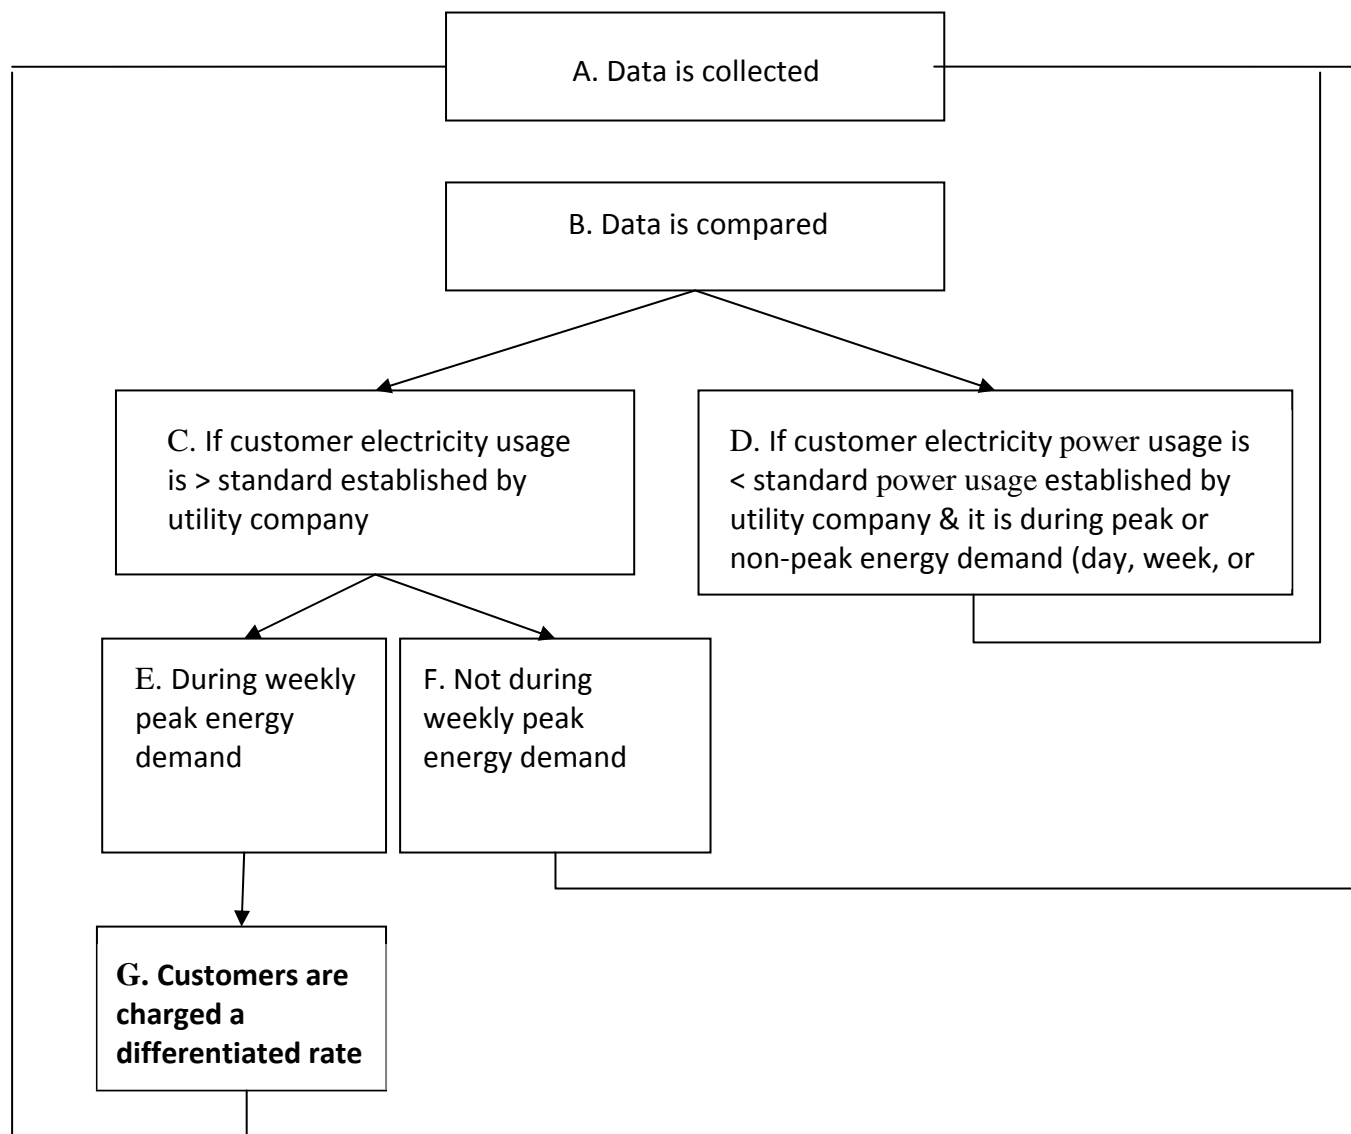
A. Data is collected

B. Data is compared

C. If customer electricity usage is > standard established by utility company

D. If customer electricity power usage is < standard power usage established by utility company & it is during peak or non-peak energy demand (day, week, or

E. During weekly peak energy demand

F. Not during weekly peak energy demand

G. Customers are charged a differentiated rate